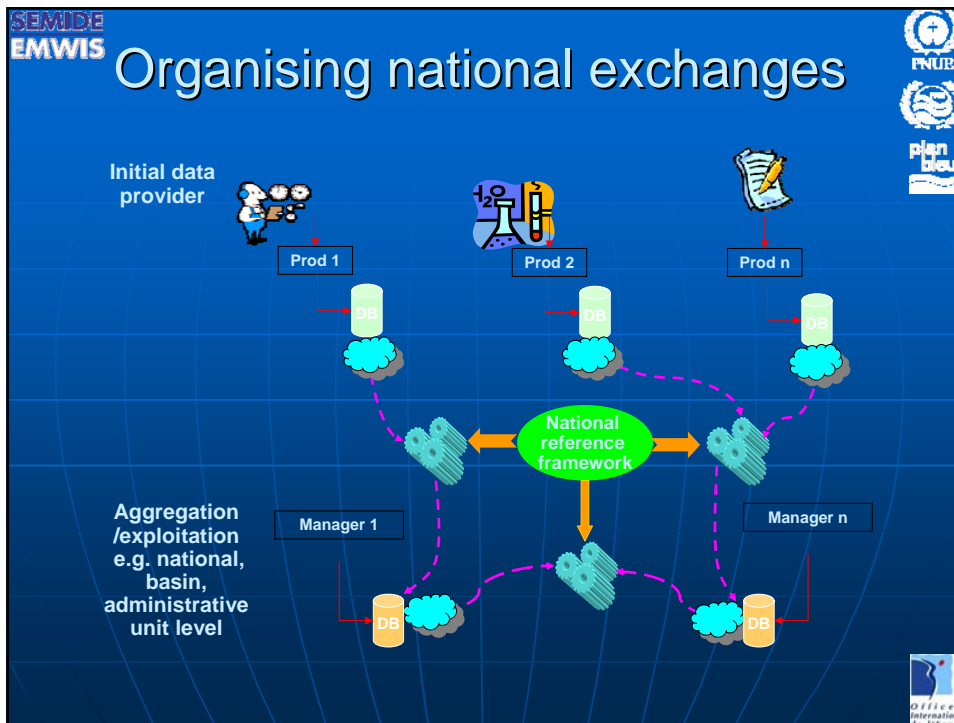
SEMIDE
EMWIS

Organising national exchanges

PNUE

plan bleu

Initial data provider

Prod 1

Prod 2

Prod n

DB

DB

DB

National reference framework

Aggregation /exploitation e.g. national, basin, administrative unit level

Manager 1

Manager n

DB

DB

Office Internati